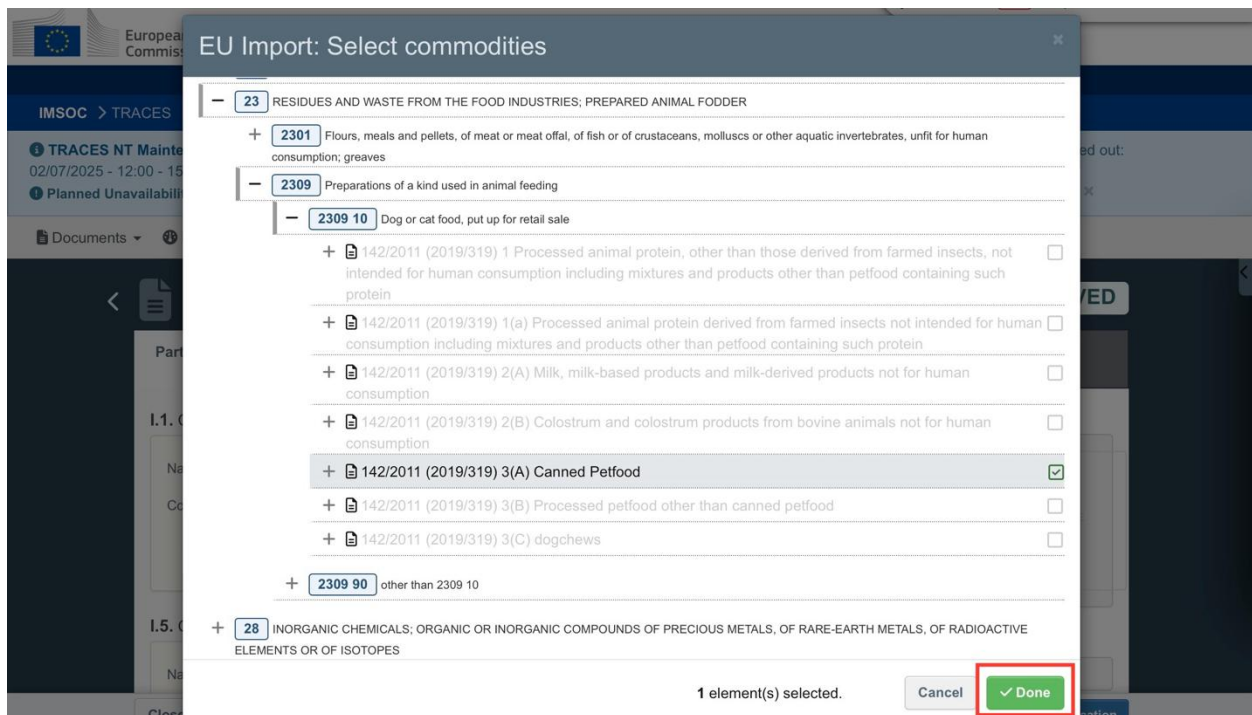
Europea
Commiss

IMSOC > TRACES

TRACES NT Mainte
02/07/2025 - 12:00 - 15
Planned Unavailabili

ed out:

Documents

VED

Part

I.1.

Na

Co

I.5.

Na

EU Import: Select commodities

− 23 RESIDUES AND WASTE FROM THE FOOD INDUSTRIES; PREPARED ANIMAL FODDER

+ 2301 Flours, meals and pellets, of meat or meat offal, of fish or of crustaceans, molluscs or other aquatic invertebrates, unfit for human consumption; greaves

− 2309 Preparations of a kind used in animal feeding

− 2309 10 Dog or cat food, put up for retail sale

+ 142/2011 (2019/319) 1 Processed animal protein, other than those derived from farmed insects, not intended for human consumption including mixtures and products other than petfood containing such protein

+ 142/2011 (2019/319) 1(a) Processed animal protein derived from farmed insects not intended for human consumption including mixtures and products other than petfood containing such protein

+ 142/2011 (2019/319) 2(A) Milk, milk-based products and milk-derived products not for human consumption

+ 142/2011 (2019/319) 2(B) Colostrum and colostrum products from bovine animals not for human consumption

+ 142/2011 (2019/319) 3(A) Canned Petfood

+ 142/2011 (2019/319) 3(B) Processed petfood other than canned petfood

+ 142/2011 (2019/319) 3(C) dogchews

+ 2309 90 other than 2309 10

+ 28 INORGANIC CHEMICALS; ORGANIC OR INORGANIC COMPOUNDS OF PRECIOUS METALS, OF RARE-EARTH METALS, OF RADIOACTIVE ELEMENTS OR OF ISOTOPES

1 element(s) selected.

Cancel

✓ Done